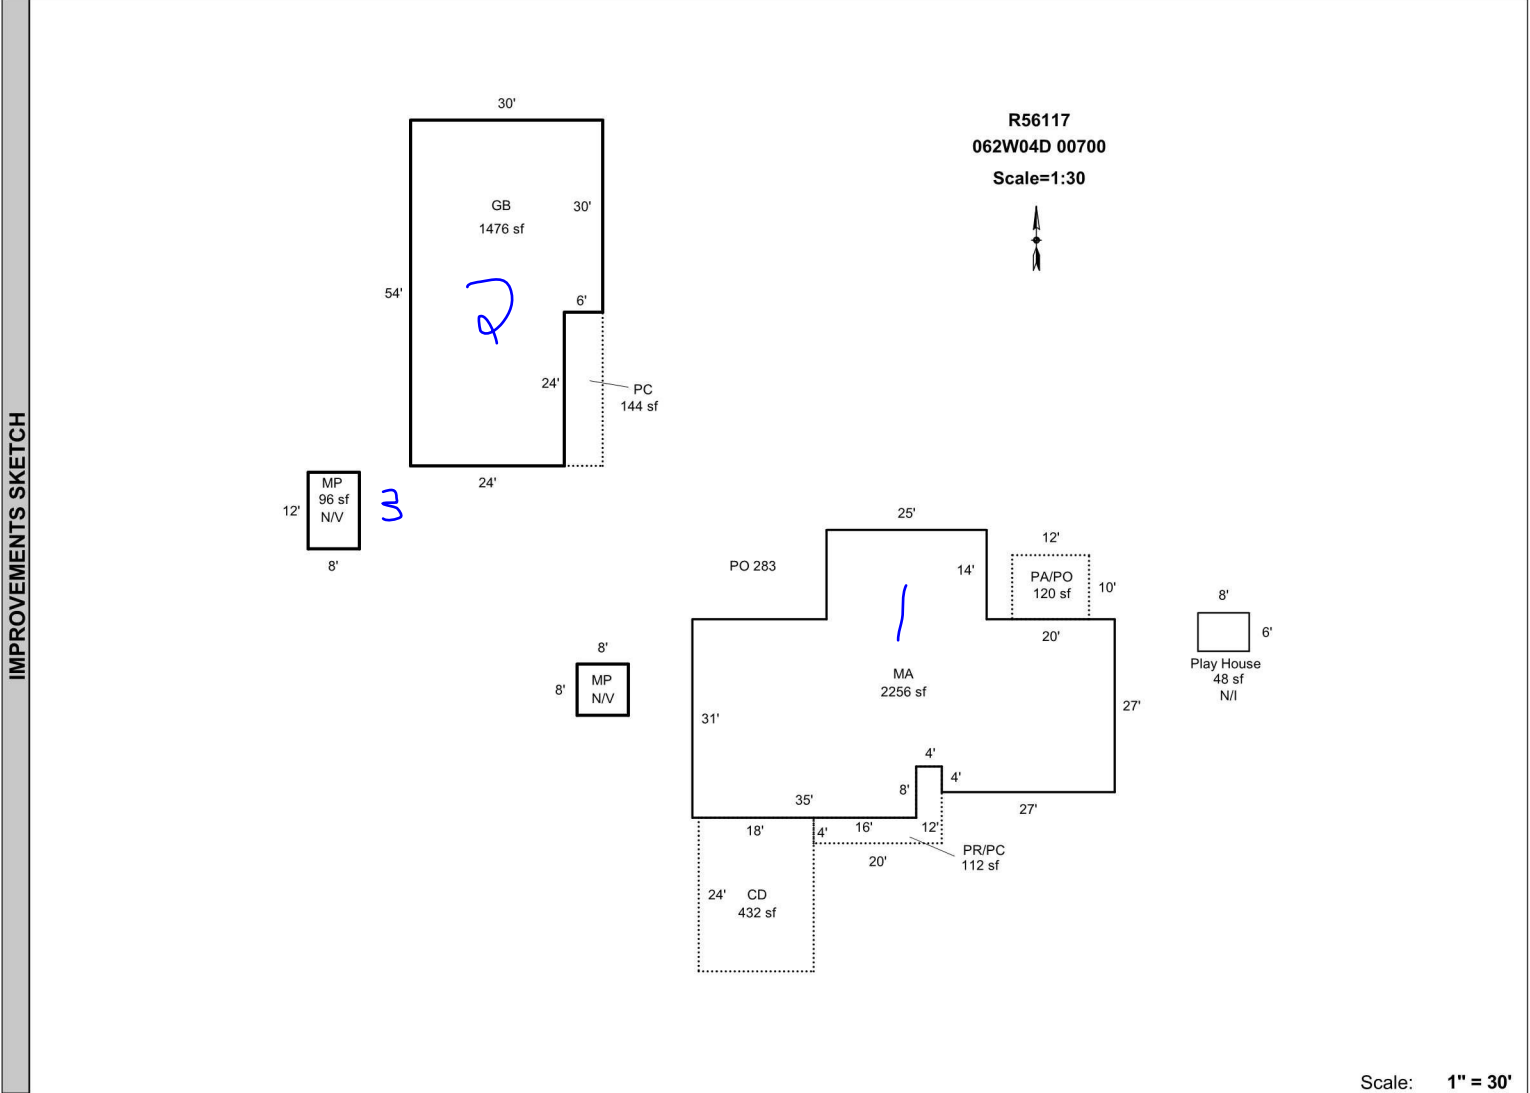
IMPROVEMENTS SKETCH

R56117
062W04D 00700
Scale=1:30

30'
GB
1476 sf
30'
54'
2
6'
24'
PC
144 sf
24'

MP
96 sf
N/V
12'
8'
3

25'
PO 283
14'
1
12'
PA/PO
120 sf
10'
20'

8'
6'
Play House
48 sf
N/I

8'
8'
MP
N/V

MA
2256 sf
31'
27'
4'
4'
8'
35'
27'
18'
4'
16'
12'
20'
PR/PC
112 sf
24'
CD
432 sf

Scale: 1" = 30'